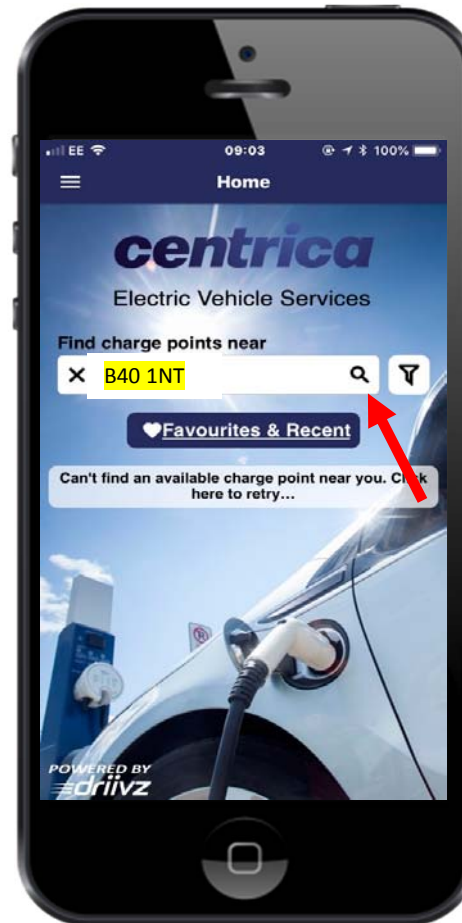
EE 09:03 100%

Home

centrica

Electric Vehicle Services

Find charge points near

B40 1NT

Favourites & Recent

Can't find an available charge point near you. Click here to retry...

POWERED BY
driivz